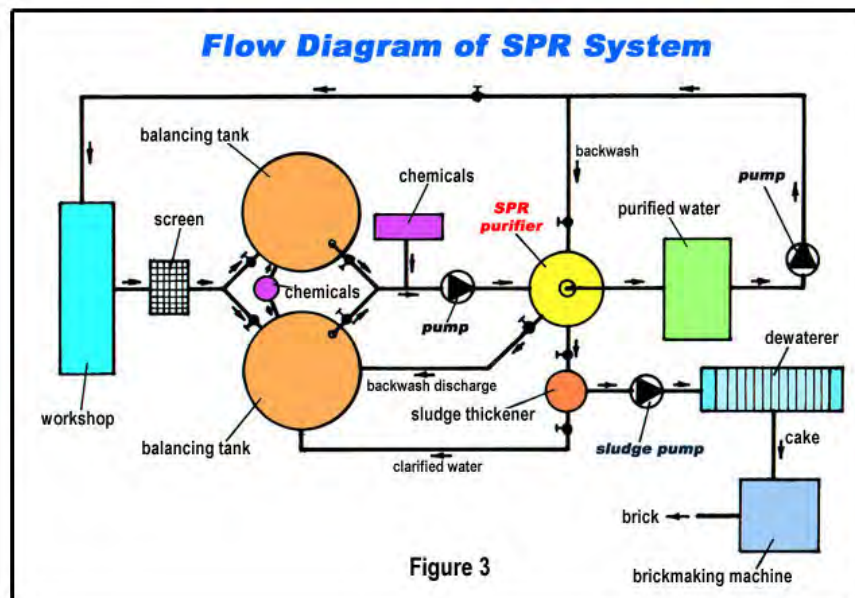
Flow Diagram of SPR System

balancing tank

backwash

chemicals

pump

SPR purifier

purified water

screen

chemicals

pump

dewaterer

backwash discharge

workshop

sludge thickener

sludge pump

cake

balancing tank

clarified water

brick

Figure 3

brickmaking machine